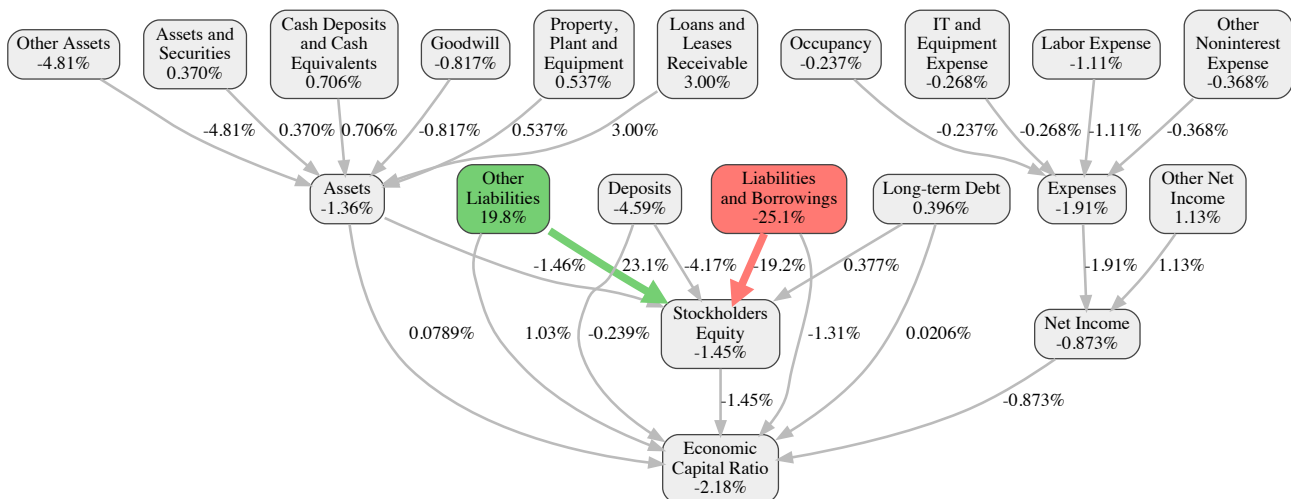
Other Assets
-4.81%

Assets and Securities
0.370%

Cash Deposits and Cash Equivalents
0.706%

Goodwill
-0.817%

Property, Plant and Equipment
0.537%

Loans and Leases Receivable
3.00%

Occupancy
-0.237%

IT and Equipment Expense
-0.268%

Labor Expense
-1.11%

Other Noninterest Expense
-0.368%

-4.81%
0.370%
0.706%
-0.817%
0.537%
3.00%
-0.237%
-0.268%
-1.11%
-0.368%

Assets
-1.36%

Other Liabilities
19.8%

Deposits
-4.59%

Liabilities and Borrowings
-25.1%

Long-term Debt
0.396%

Expenses
-1.91%

Other Net Income
1.13%

-1.46%
23.1%
-4.17%
-19.2%
0.377%
-1.91%
1.13%

Stockholders Equity
-1.45%

Net Income
-0.873%

0.0789%
1.03%
-0.239%
-1.31%
0.0206%

-1.45%
-0.873%

Economic Capital Ratio
-2.18%